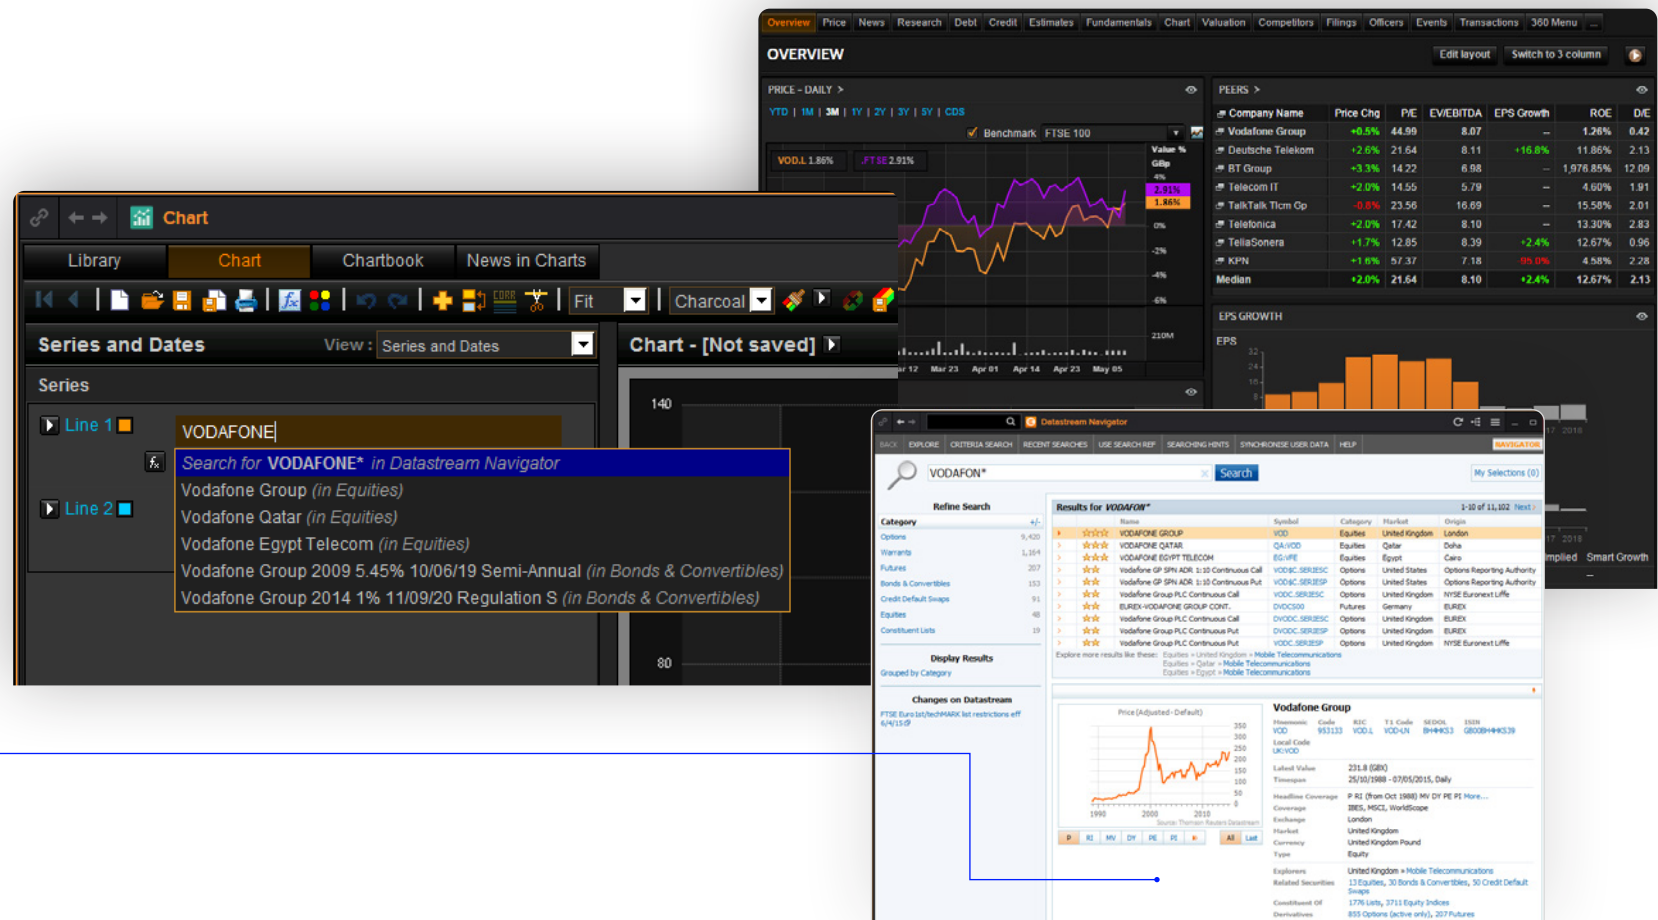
Overview Price News Research Debt Credit Estimates Fundamentals Chart Valuation Competitors Filings Officers Events Transactions 360 Menu

OVERVIEW

Edit layout Switch to 3 column

PRICE - DAILY >

YTD | 1M | 3M | 1Y | 2Y | 3Y | 5Y | CDS

Benchmark FTSE 100

VOD.L 1.86% FTSE 2.91%

PEERS >

| Company Name | Price Chg | P/E | EV/EBITDA | EPS Growth | ROE | D/E |
|---|---|---|---|---|---|---|
| Vodafone Group | +0.5% | 44.99 | 8.07 | – | 1.26% | 0.42 |
| Deutsche Telekom | +2.6% | 21.64 | 8.11 | +16.8% | 11.86% | 2.13 |
| BT Group | +3.3% | 14.22 | 6.98 | – | 1,976.85% | 12.09 |
| Telecom IT | +2.0% | 14.55 | 5.79 | – | 4.60% | 1.91 |
| TalkTalk Tlcm Gp | -0.8% | 23.56 | 16.69 | – | 15.58% | 2.01 |
| Telefonica | +2.0% | 17.42 | 8.10 | – | 13.30% | 2.83 |
| TeliaSonera | +1.7% | 12.85 | 8.39 | +2.4% | 12.67% | 0.96 |
| KPN | +1.6% | 57.37 | 7.18 | -95.0% | 4.58% | 2.28 |
| Median | +2.0% | 21.64 | 8.10 | +2.4% | 12.67% | 2.13 |

EPS GROWTH

EPS

Chart

Library Chart Chartbook News in Charts

Fit Charcoal

Series and Dates View : Series and Dates

Chart - [Not saved]

Series

Line 1 VODAFONE

Line 2

Search for VODAFONE* in Datastream Navigator
Vodafone Group (in Equities)
Vodafone Qatar (in Equities)
Vodafone Egypt Telecom (in Equities)
Vodafone Group 2009 5.45% 10/06/19 Semi-Annual (in Bonds & Convertibles)
Vodafone Group 2014 1% 11/09/20 Regulation S (in Bonds & Convertibles)

140
80

Datastream Navigator

VODAFON* Search My Selections (0)

Refine Search

Results for VODAFON*

Display Results

Changes on Datastream

Vodafone Group

Implied Smart Growth